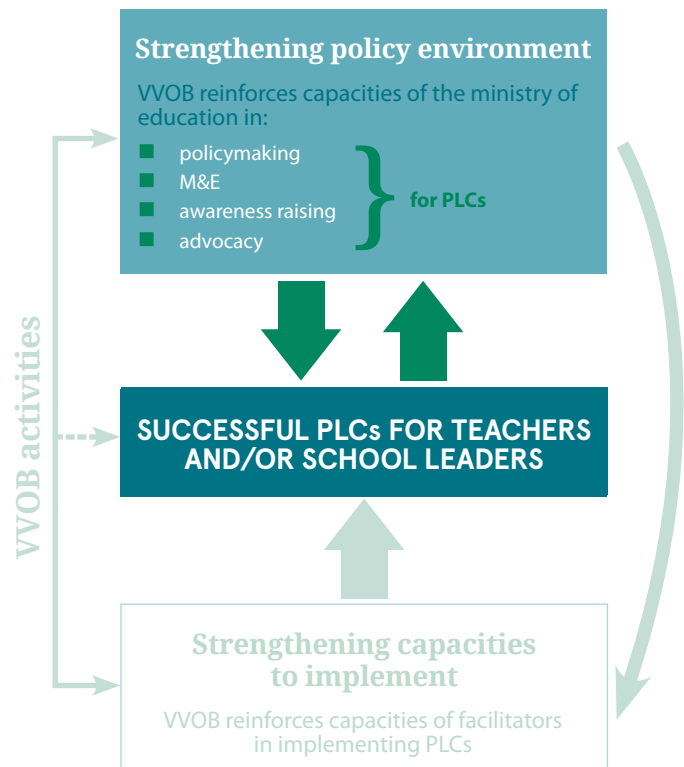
Strengthening policy environment

VVOB reinforces capacities of the ministry of education in:

- policymaking
- M&E
- awareness raising
- advocacy

for PLCs

SUCCESSFUL PLCs FOR TEACHERS AND/OR SCHOOL LEADERS

VVOB activities

Strengthening capacities to implement

VVOB reinforces capacities of facilitators in implementing PLCs